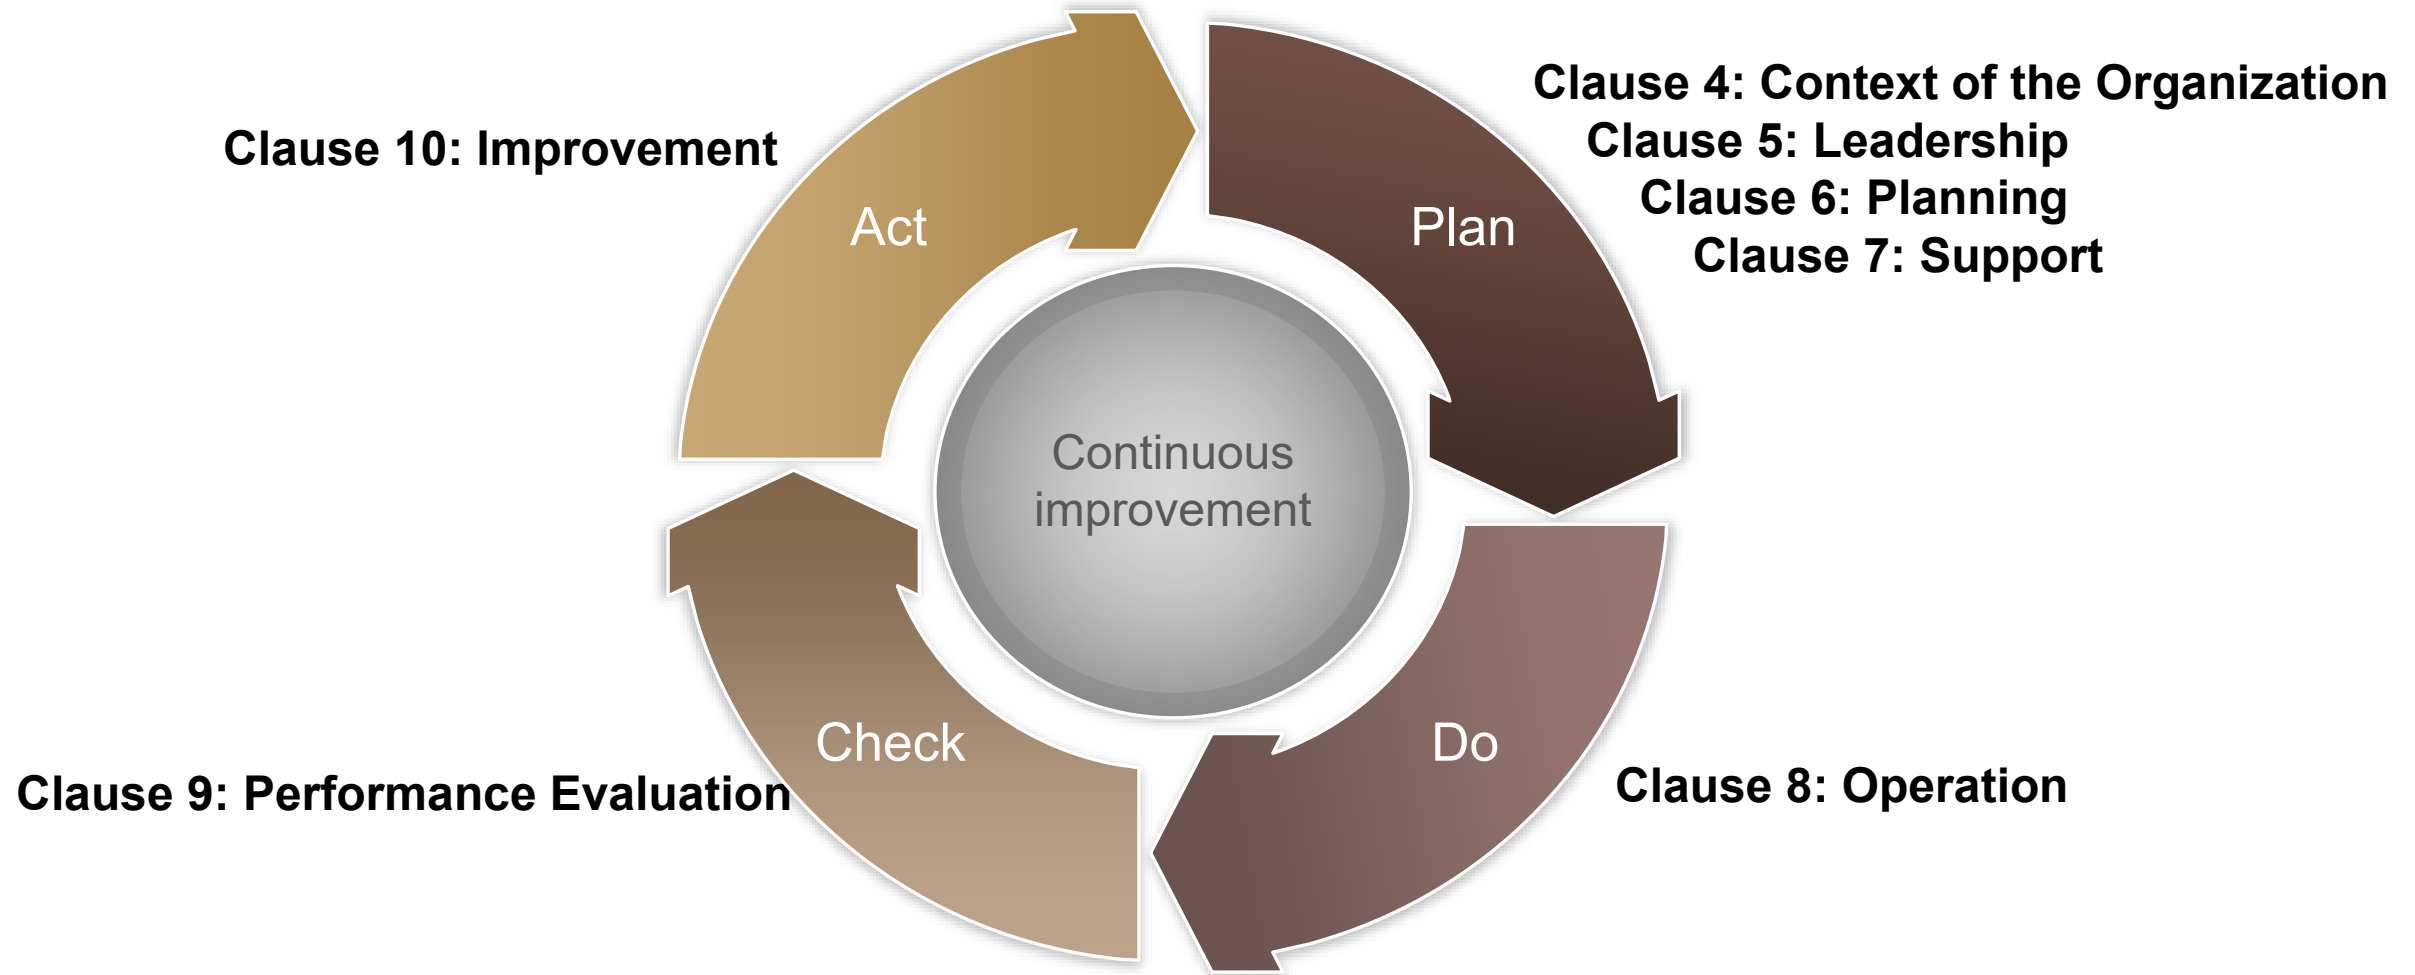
Clause 10: Improvement

Act

Plan

Clause 4: Context of the Organization
Clause 5: Leadership
Clause 6: Planning
Clause 7: Support

Continuous improvement

Check

Do

Clause 9: Performance Evaluation

Clause 8: Operation